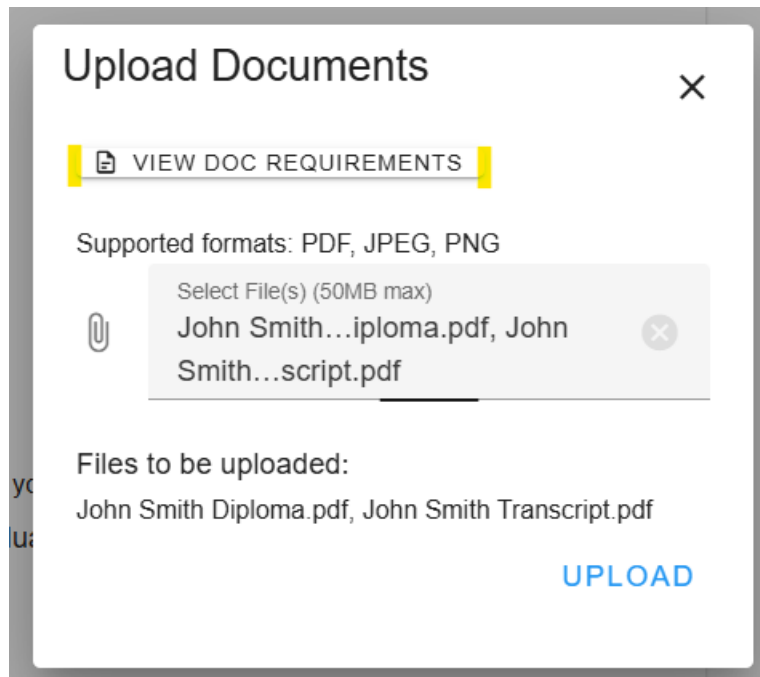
Upload Documents

×

VIEW DOC REQUIREMENTS

Supported formats: PDF, JPEG, PNG

Select File(s) (50MB max)
John Smith…iploma.pdf, John Smith…script.pdf

Files to be uploaded:
John Smith Diploma.pdf, John Smith Transcript.pdf

UPLOAD

yo
lua